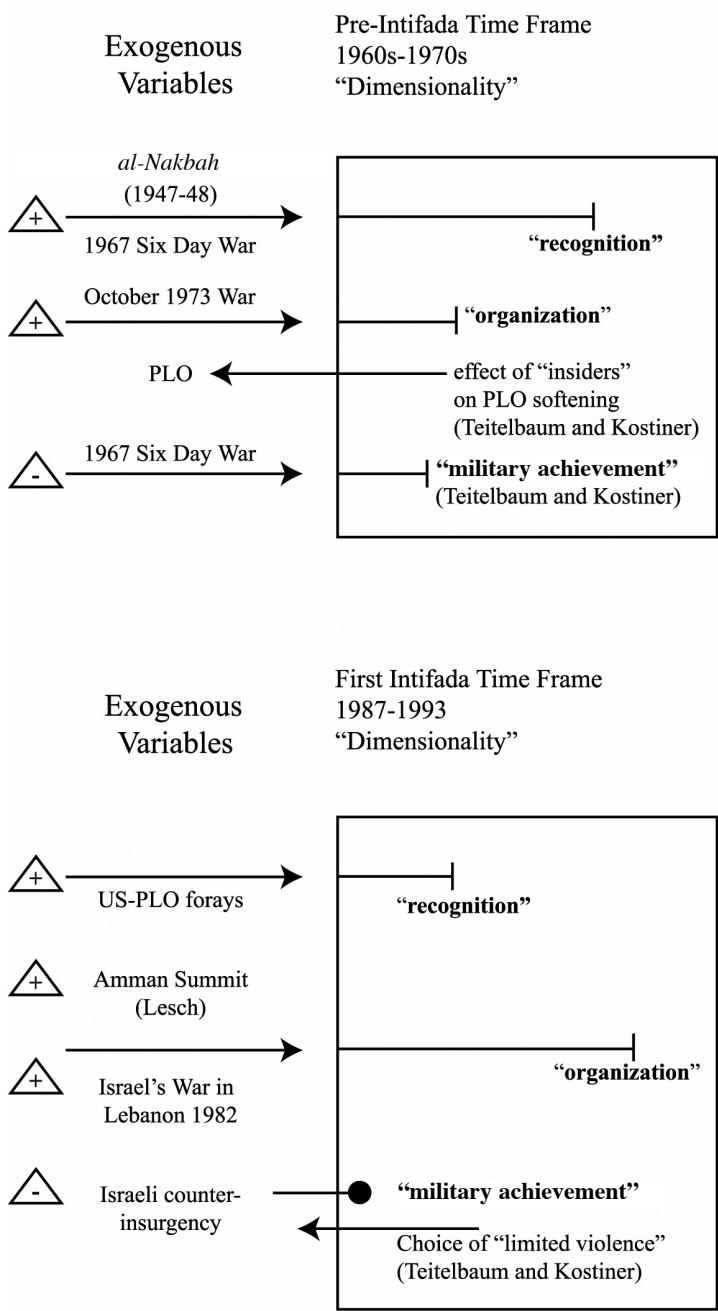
Exogenous Variables

Pre-Intifada Time Frame
1960s-1970s
"Dimensionality"

+ al-Nakbah (1947-48)
1967 Six Day War

"recognition"

+ October 1973 War

"organization"

PLO

effect of "insiders" on PLO softening (Teitelbaum and Kostiner)

- 1967 Six Day War

"military achievement" (Teitelbaum and Kostiner)

Exogenous Variables

First Intifada Time Frame
1987-1993
"Dimensionality"

+ US-PLO forays

"recognition"

+ Amman Summit (Lesch)

+ Israel's War in Lebanon 1982

"organization"

- Israeli counter-insurgency

"military achievement"

Choice of "limited violence" (Teitelbaum and Kostiner)